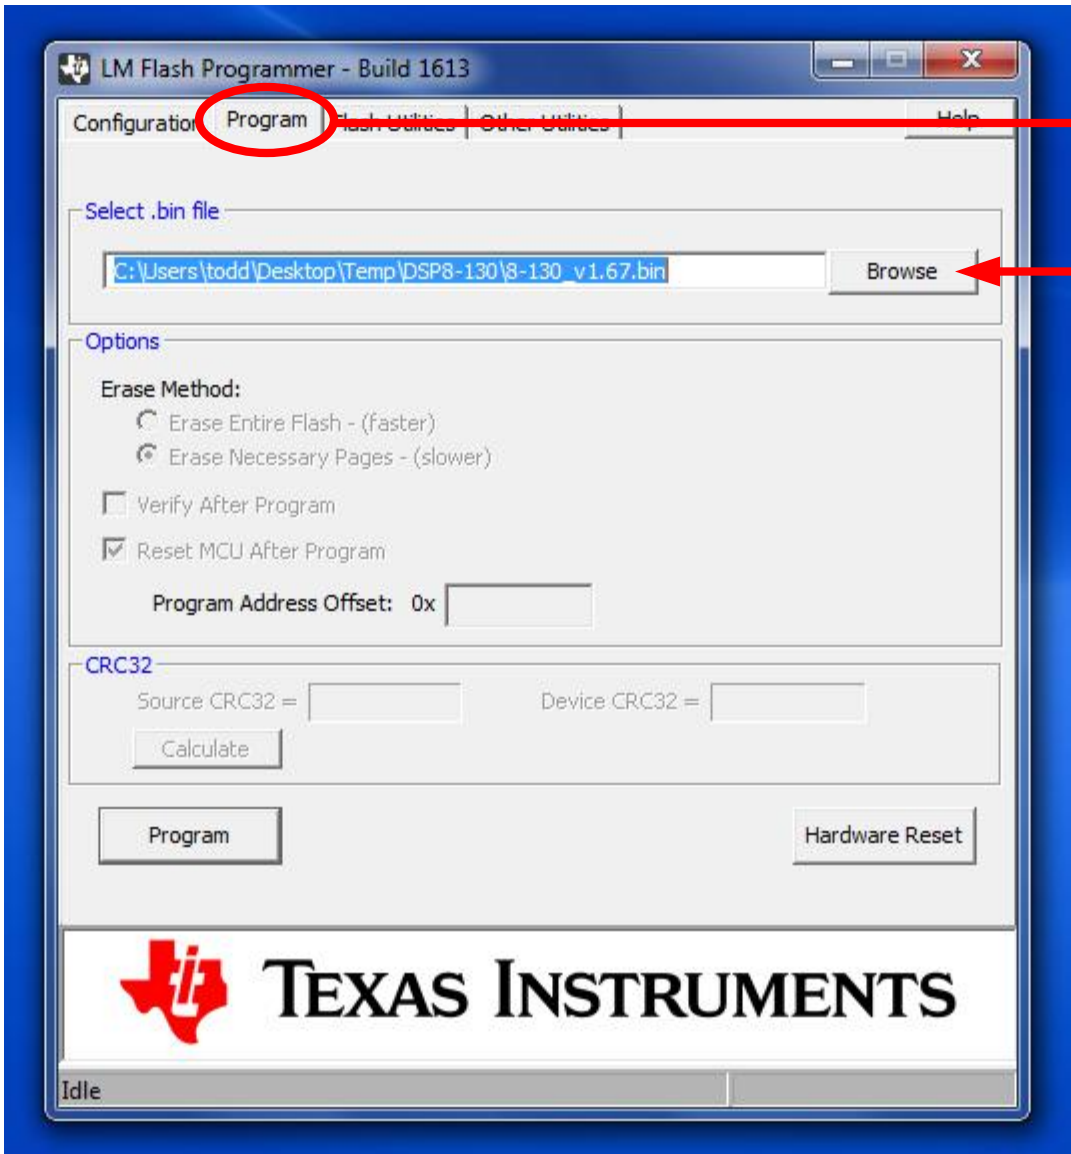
LM Flash Programmer - Build 1613

Configuratio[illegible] Program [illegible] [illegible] Help

Select .bin file

C:\Users\todd\Desktop\Temp\DSP8-130\8-130_v1.67.bin

Browse

Options

Erase Method:

Erase Entire Flash - (faster)

Erase Necessary Pages - (slower)

Verify After Program

Reset MCU After Program

Program Address Offset: 0x

CRC32

Source CRC32 =

Device CRC32 =

Calculate

Program

Hardware Reset

TEXAS INSTRUMENTS

Idle